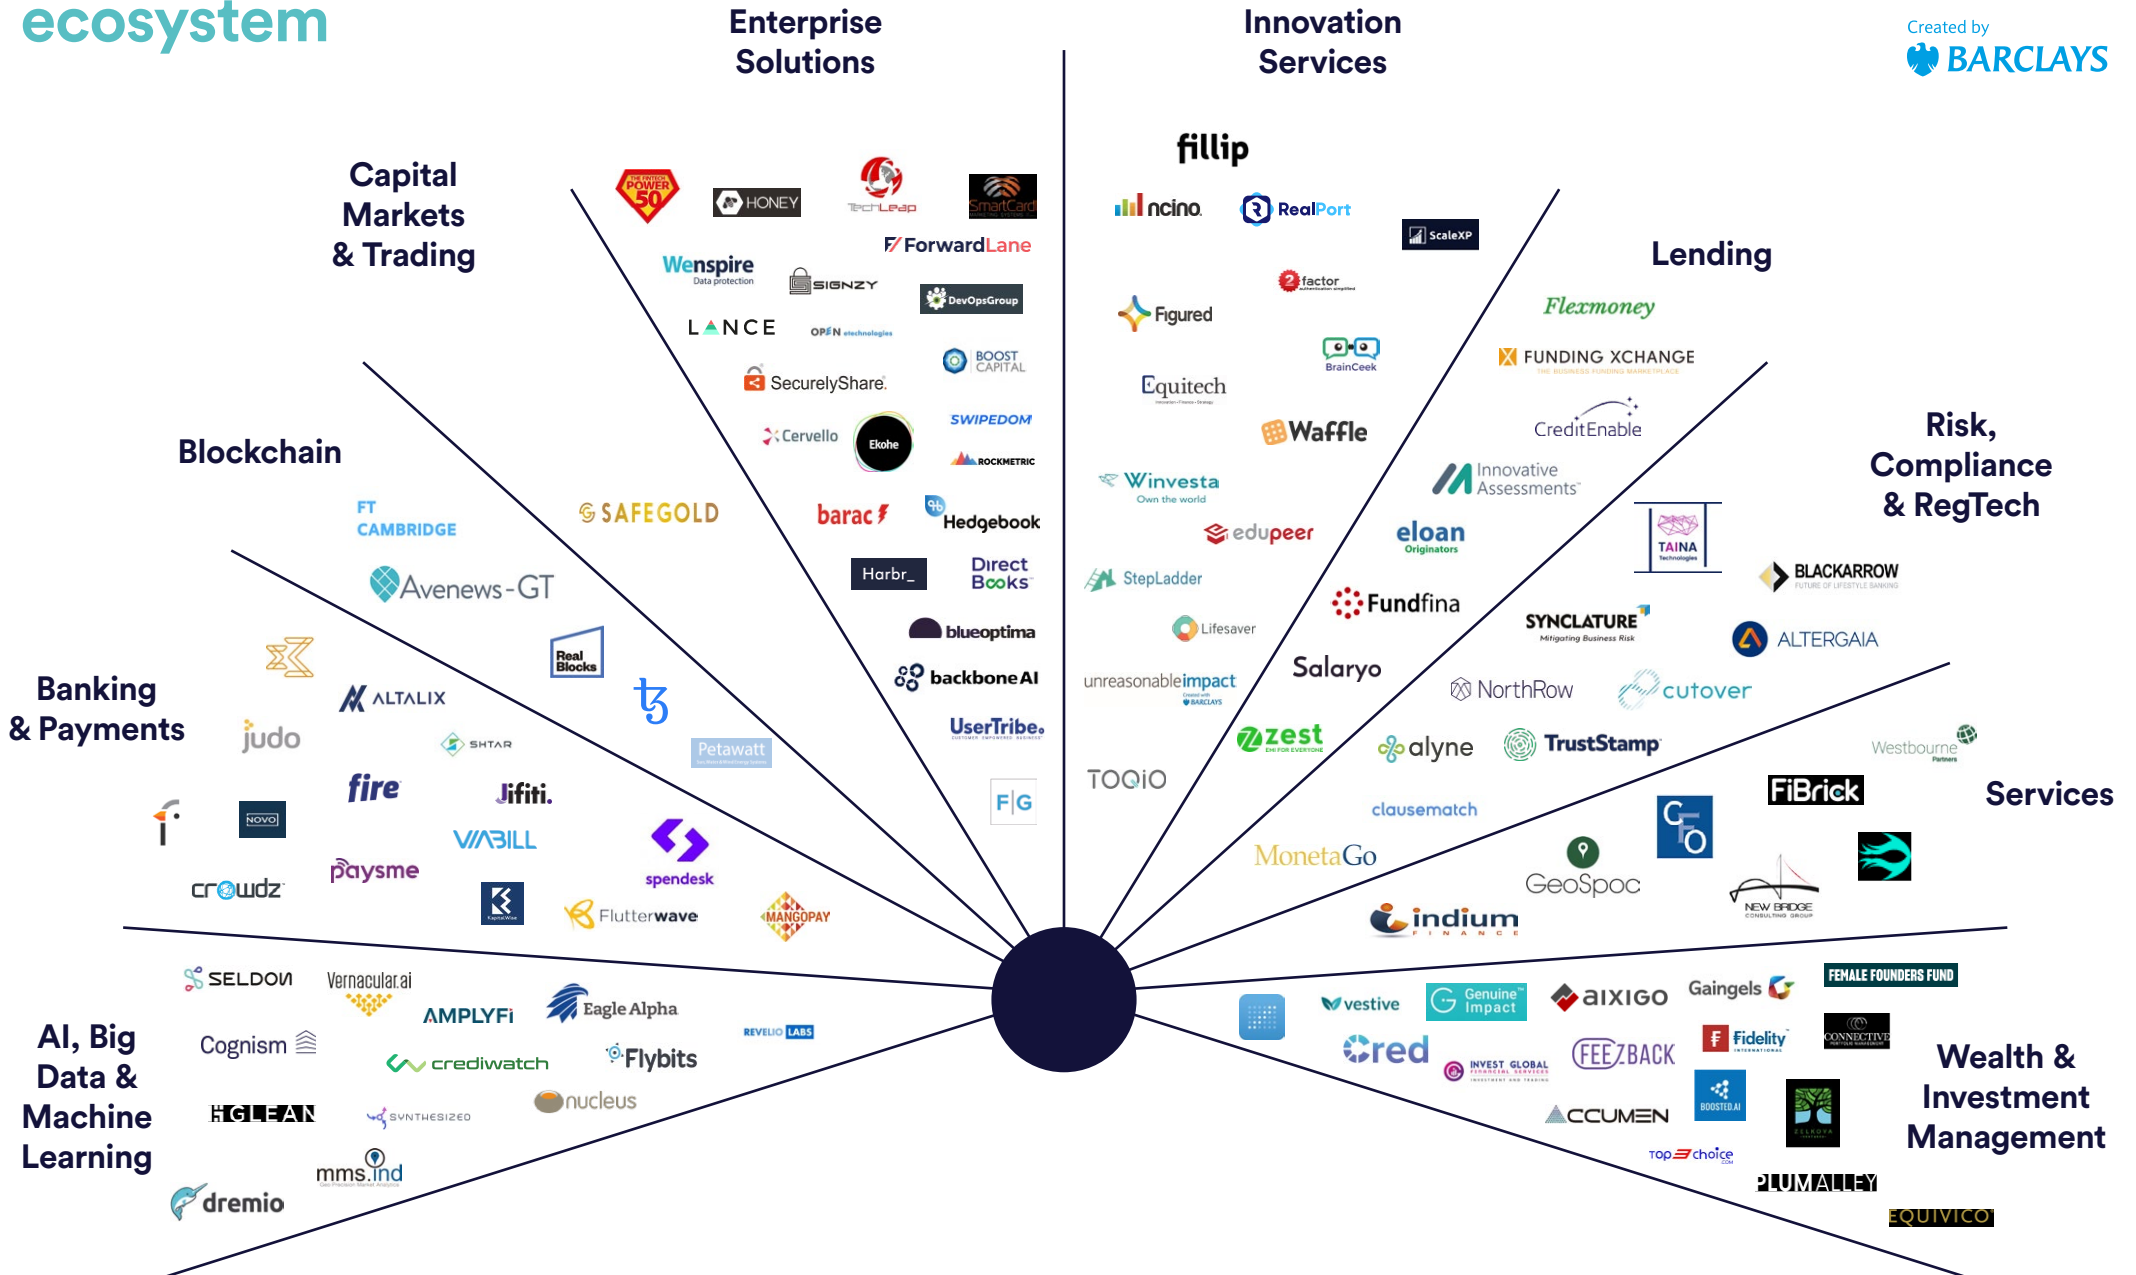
ecosystem

Enterprise Solutions

Innovation Services

Created by BARCLAYS

Capital Markets & Trading

THE FINTECH POWER 50
HONEY
TechLeap
SmartCard
ForwardLane
Wenspire Data protection
SIGNZY
DevOpsGroup
LANCE
OPEN
BOOST CAPITAL
SecurelyShare
SWIPEDOM
Cervello
Ekohe
ROCKMETRIC
barac
Hedgebook
Harbr_
Direct Books
blueoptima
backboneAI
UserTribe
F|G

fillip
ncino
RealPort
ScaleXP
2factor
Figured
BrainCeek
Equitech
Waffle
Winvesta Own the world
edupeer
StepLadder
Lifesaver
unreasonableimpact
zest
TOQIO
Salaryo
Fundfina
eloan Originators
clausematch
MonetaGo
indium FINANCE

Lending

Flexmoney
FUNDING XCHANGE
CreditEnable
Innovative Assessments
TAINA
SYNCLATURE
NorthRow
cutover
alyne
TrustStamp

Risk, Compliance & RegTech

BLACKARROW
ALTERGAIA
Westbourne
FiBrick

Services

GeoSpoc
NEW BRIDGE

Blockchain

FT CAMBRIDGE
SAFEGOLD
Avenews-GT
Real Blocks
Petawatt

Banking & Payments

ALTALIX
judo
SHTAR
fire
Jifiti
NOVO
VIABILL
spendesk
paysme
crowdz
Flutterwave
MANGOPAY

AI, Big Data & Machine Learning

SELDON
Vernacular.ai
AMPLYFI
Eagle Alpha
REVELIO LABS
Cognism
crediwatch
Flybits
GLEAN
SYNTHESIZED
nucleus
mmsind
dremio

vestive
Genuine Impact
aixigo
Gaingels
FEMALE FOUNDERS FUND
Cred
INVEST GLOBAL
FEEDBACK
Fidelity
CONNECTIVE
ACCUMEN
BOOSTED.AI
Top choice
PLUMALLEY
EQUIVICO

Wealth & Investment Management